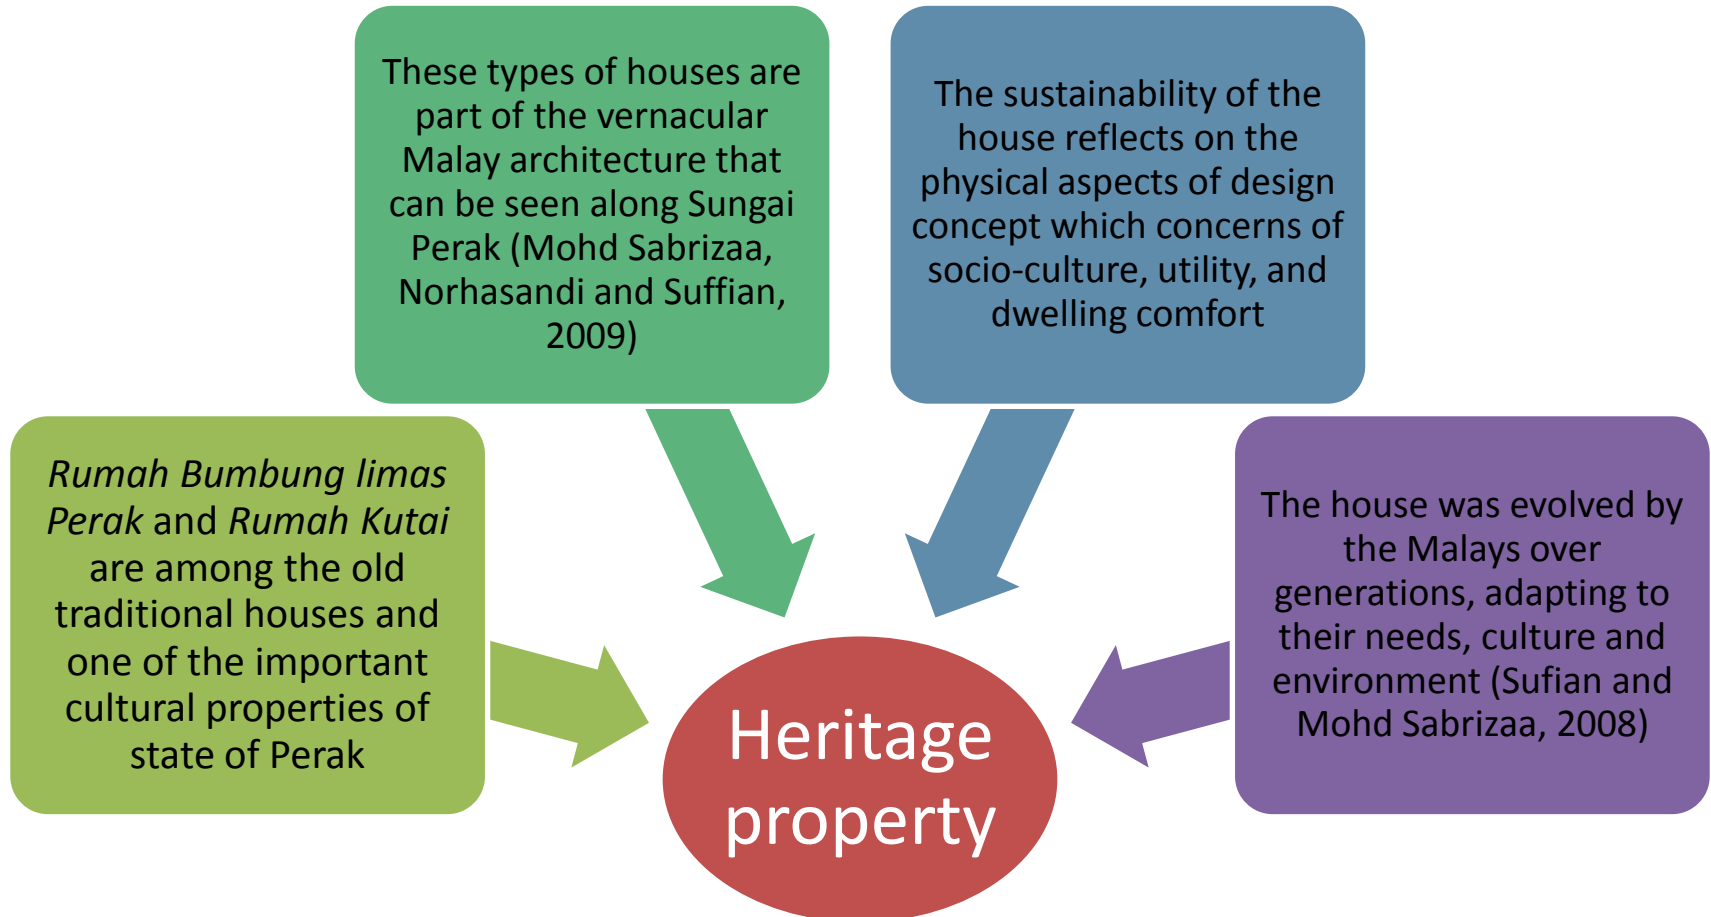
These types of houses are part of the vernacular Malay architecture that can be seen along Sungai Perak (Mohd Sabrizaa, Norhasandi and Suffian, 2009)

The sustainability of the house reflects on the physical aspects of design concept which concerns of socio-culture, utility, and dwelling comfort

Rumah Bumbung limas Perak and Rumah Kutai are among the old traditional houses and one of the important cultural properties of state of Perak

The house was evolved by the Malays over generations, adapting to their needs, culture and environment (Sufian and Mohd Sabrizaa, 2008)

Heritage property